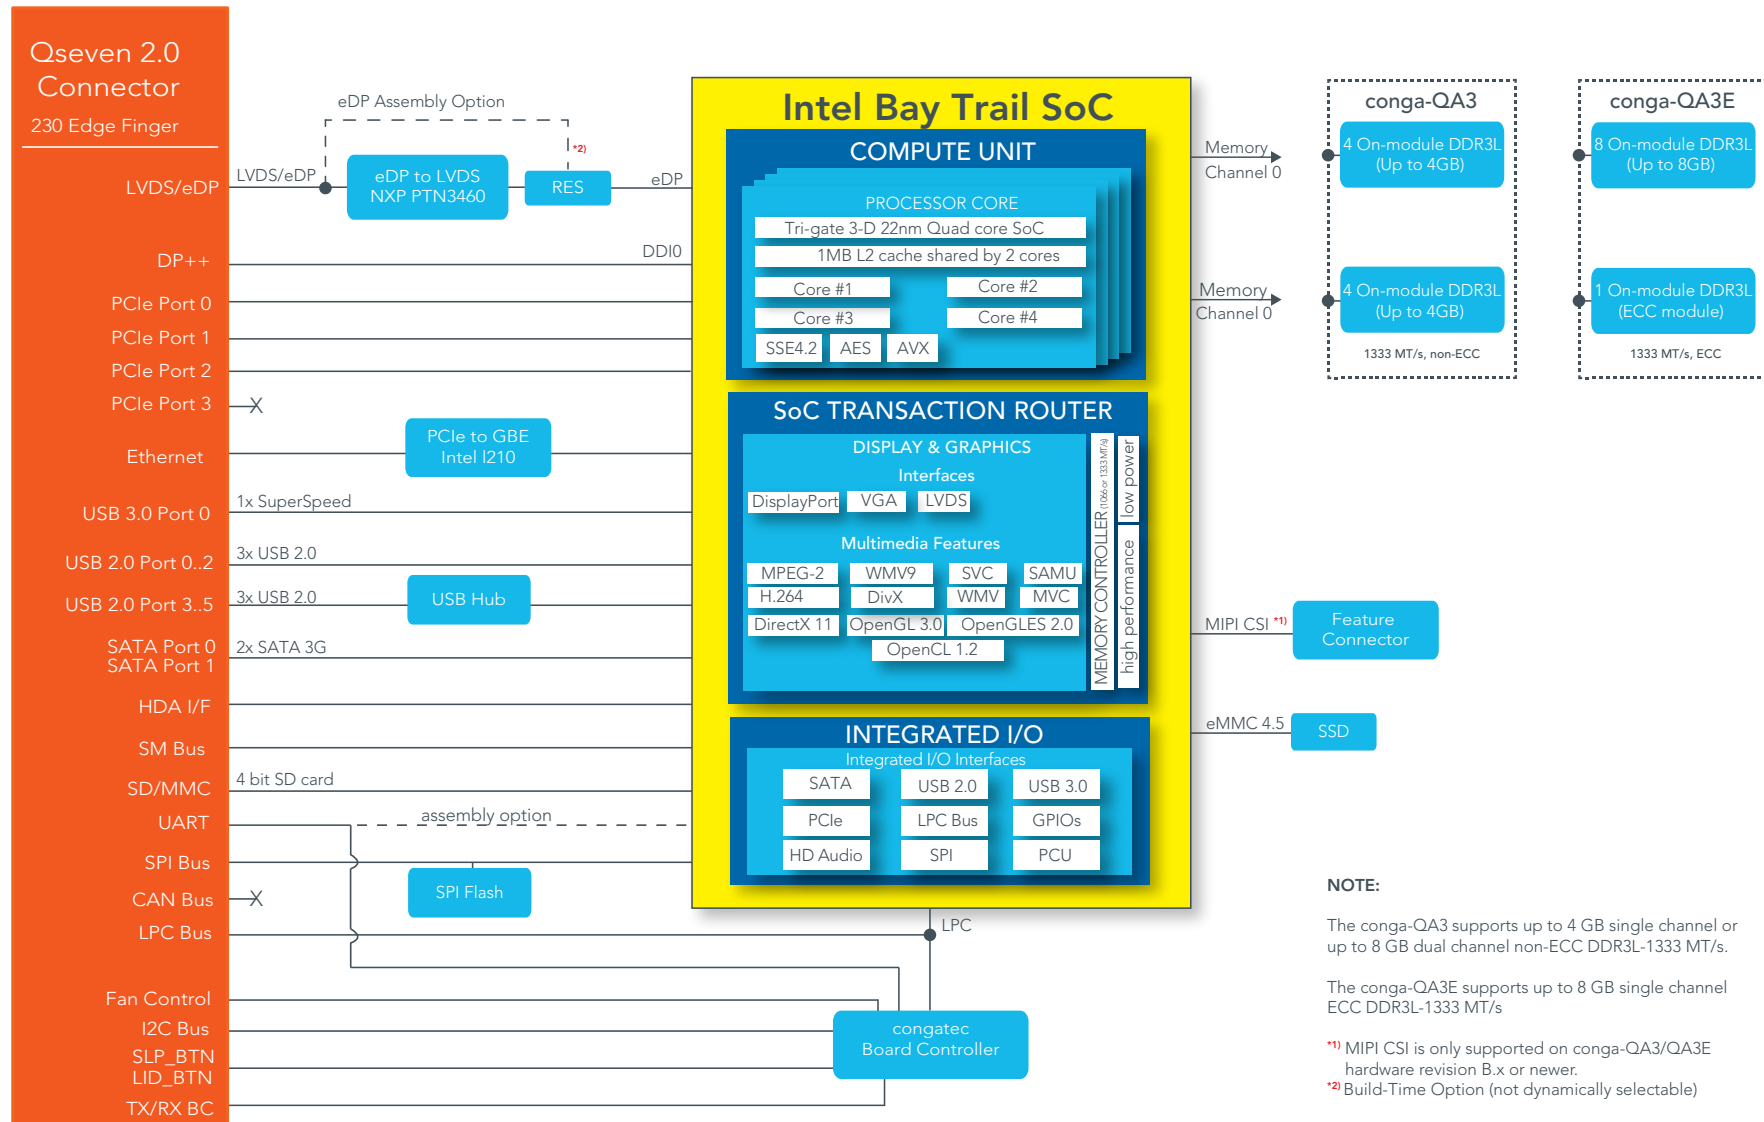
Qseven 2.0 Connector
230 Edge Finger

LVDS/eDP
DP++
PCIe Port 0
PCIe Port 1
PCIe Port 2
PCIe Port 3
Ethernet
USB 3.0 Port 0
USB 2.0 Port 0..2
USB 2.0 Port 3..5
SATA Port 0
SATA Port 1
HDA I/F
SM Bus
SD/MMC
UART
SPI Bus
CAN Bus
LPC Bus
Fan Control
I2C Bus
SLP_BTN
LID_BTN
TX/RX BC

eDP Assembly Option
LVDS/eDP
eDP to LVDS
NXP PTN3460
RES
*2)
eDP
DDI0
PCIe to GBE
Intel I210
1x SuperSpeed
3x USB 2.0
3x USB 2.0
USB Hub
2x SATA 3G
4 bit SD card
assembly option
SPI Flash
LPC
congatec
Board Controller

Intel Bay Trail SoC
COMPUTE UNIT
PROCESSOR CORE
Tri-gate 3-D 22nm Quad core SoC
1MB L2 cache shared by 2 cores
Core #1
Core #2
Core #3
Core #4
SSE4.2
AES
AVX

SoC TRANSACTION ROUTER
DISPLAY & GRAPHICS
Interfaces
DisplayPort
VGA
LVDS
Multimedia Features
MPEG-2
WMV9
SVC
SAMU
H.264
DivX
WMV
MVC
DirectX 11
OpenGL 3.0
OpenGLES 2.0
OpenCL 1.2
MEMORY CONTROLLER (1066 or 1333 MT/s)
low power
high performance

INTEGRATED I/O
Integrated I/O Interfaces
SATA
USB 2.0
USB 3.0
PCIe
LPC Bus
GPIOs
HD Audio
SPI
PCU

Memory
Channel 0
Memory
Channel 0
conga-QA3
4 On-module DDR3L
(Up to 4GB)
4 On-module DDR3L
(Up to 4GB)
1333 MT/s, non-ECC
conga-QA3E
8 On-module DDR3L
(Up to 8GB)
1 On-module DDR3L
(ECC module)
1333 MT/s, ECC

MIPI CSI *1)
Feature
Connector
eMMC 4.5
SSD

NOTE:

The conga-QA3 supports up to 4 GB single channel or up to 8 GB dual channel non-ECC DDR3L-1333 MT/s.

The conga-QA3E supports up to 8 GB single channel ECC DDR3L-1333 MT/s

*1) MIPI CSI is only supported on conga-QA3/QA3E hardware revision B.x or newer.
*2) Build-Time Option (not dynamically selectable)